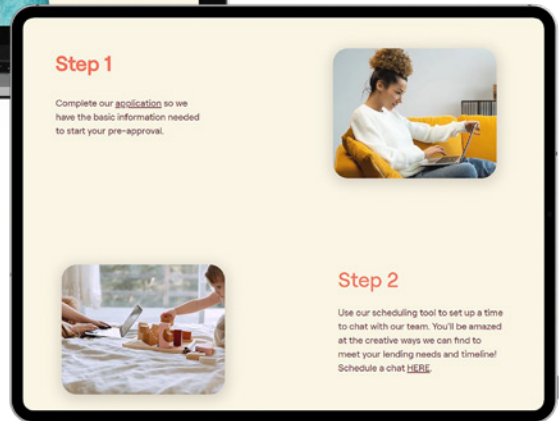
Step 1

Complete our application so we have the basic information needed to start your pre-approval.

Step 2

Use our scheduling tool to set up a time to chat with our team. You'll be amazed at the creative ways we can find to meet your lending needs and timeline! Schedule a chat HERE.